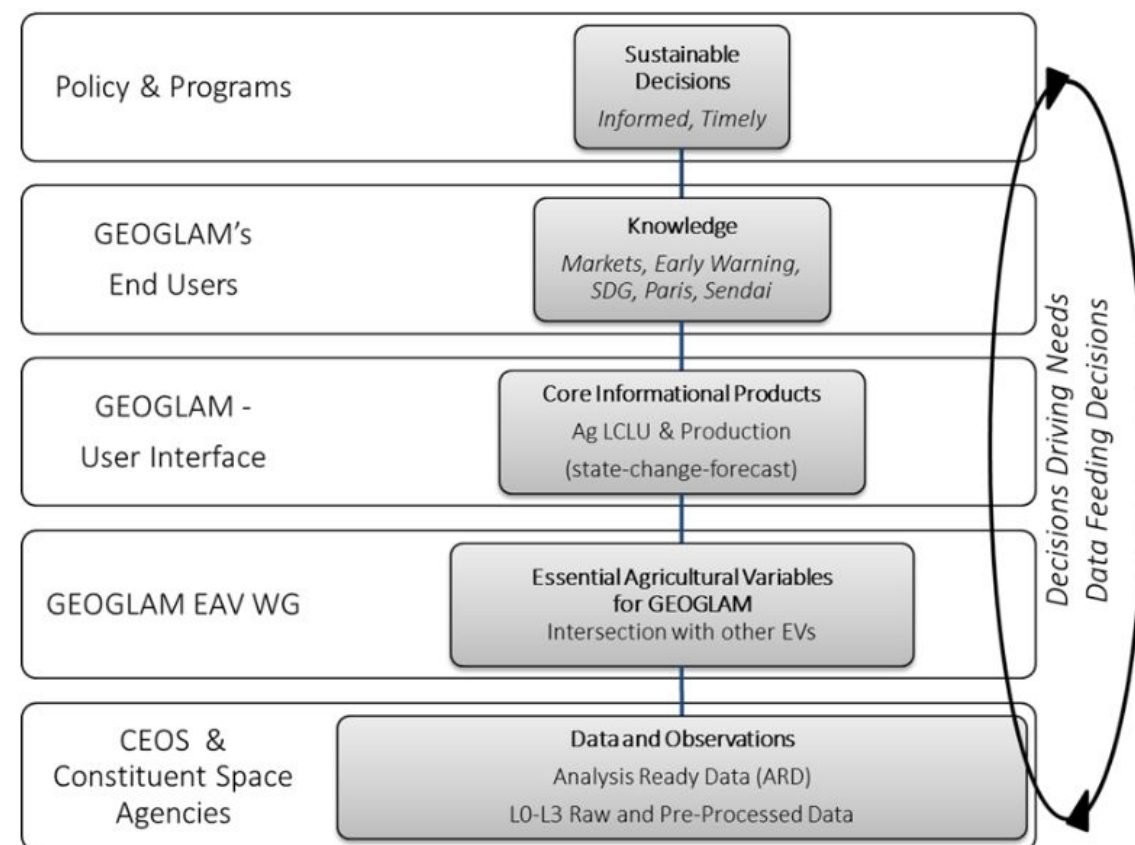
Policy & Programs

Sustainable Decisions
Informed, Timely

GEOGLAM's End Users

Knowledge
Markets, Early Warning, SDG, Paris, Sendai

GEOGLAM - User Interface

Core Informational Products
Ag LCLU & Production
(state-change-forecast)

GEOGLAM EAV WG

Essential Agricultural Variables for GEOGLAM
Intersection with other EVs

CEOS & Constituent Space Agencies

Data and Observations
Analysis Ready Data (ARD)
L0-L3 Raw and Pre-Processed Data

Decisions Driving Needs
Data Feeding Decisions